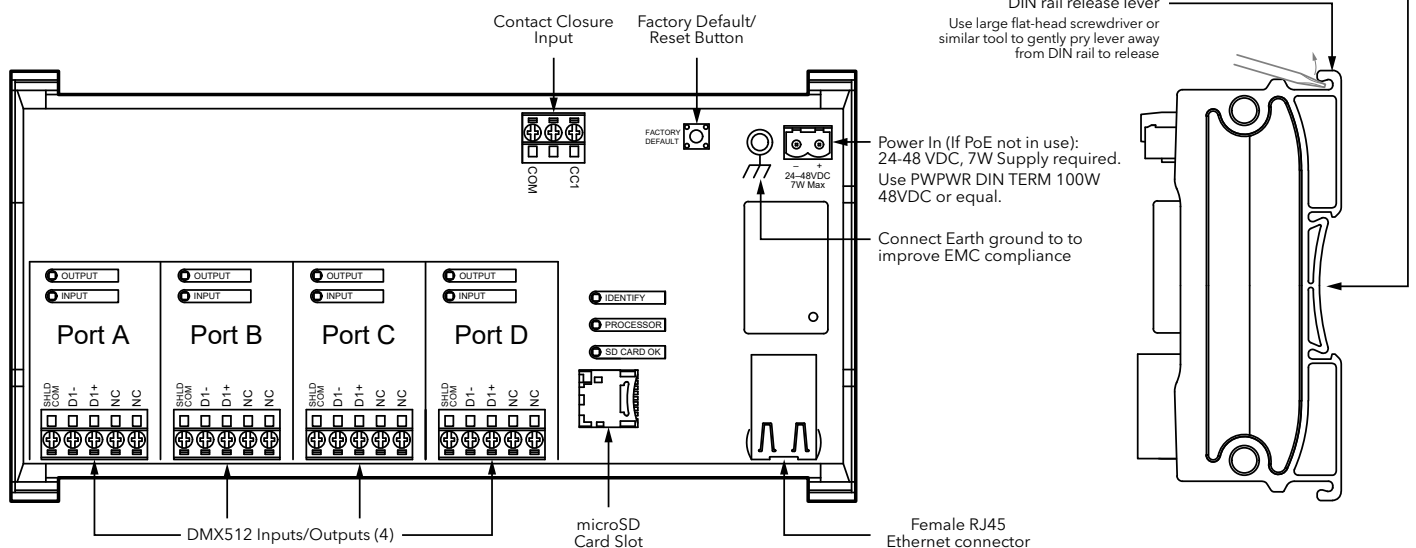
DIN rail release lever

Use large flat-head screwdriver or similar tool to gently pry lever away from DIN rail to release

Contact Closure Input

Factory Default/ Reset Button

FACTORY DEFAULT

COM CC1

– +
24–48VDC
7W Max

Power In (If PoE not in use): 24-48 VDC, 7W Supply required. Use PWPWR DIN TERM 100W 48VDC or equal.

Connect Earth ground to to improve EMC compliance

OUTPUT
INPUT
Port A
SHLD COM D1- D1+ NC NC

OUTPUT
INPUT
Port B
SHLD COM D1- D1+ NC NC

OUTPUT
INPUT
Port C
SHLD COM D1- D1+ NC NC

OUTPUT
INPUT
Port D
SHLD COM D1- D1+ NC NC

IDENTIFY
PROCESSOR
SD CARD OK

DMX512 Inputs/Outputs (4)

microSD Card Slot

Female RJ45 Ethernet connector